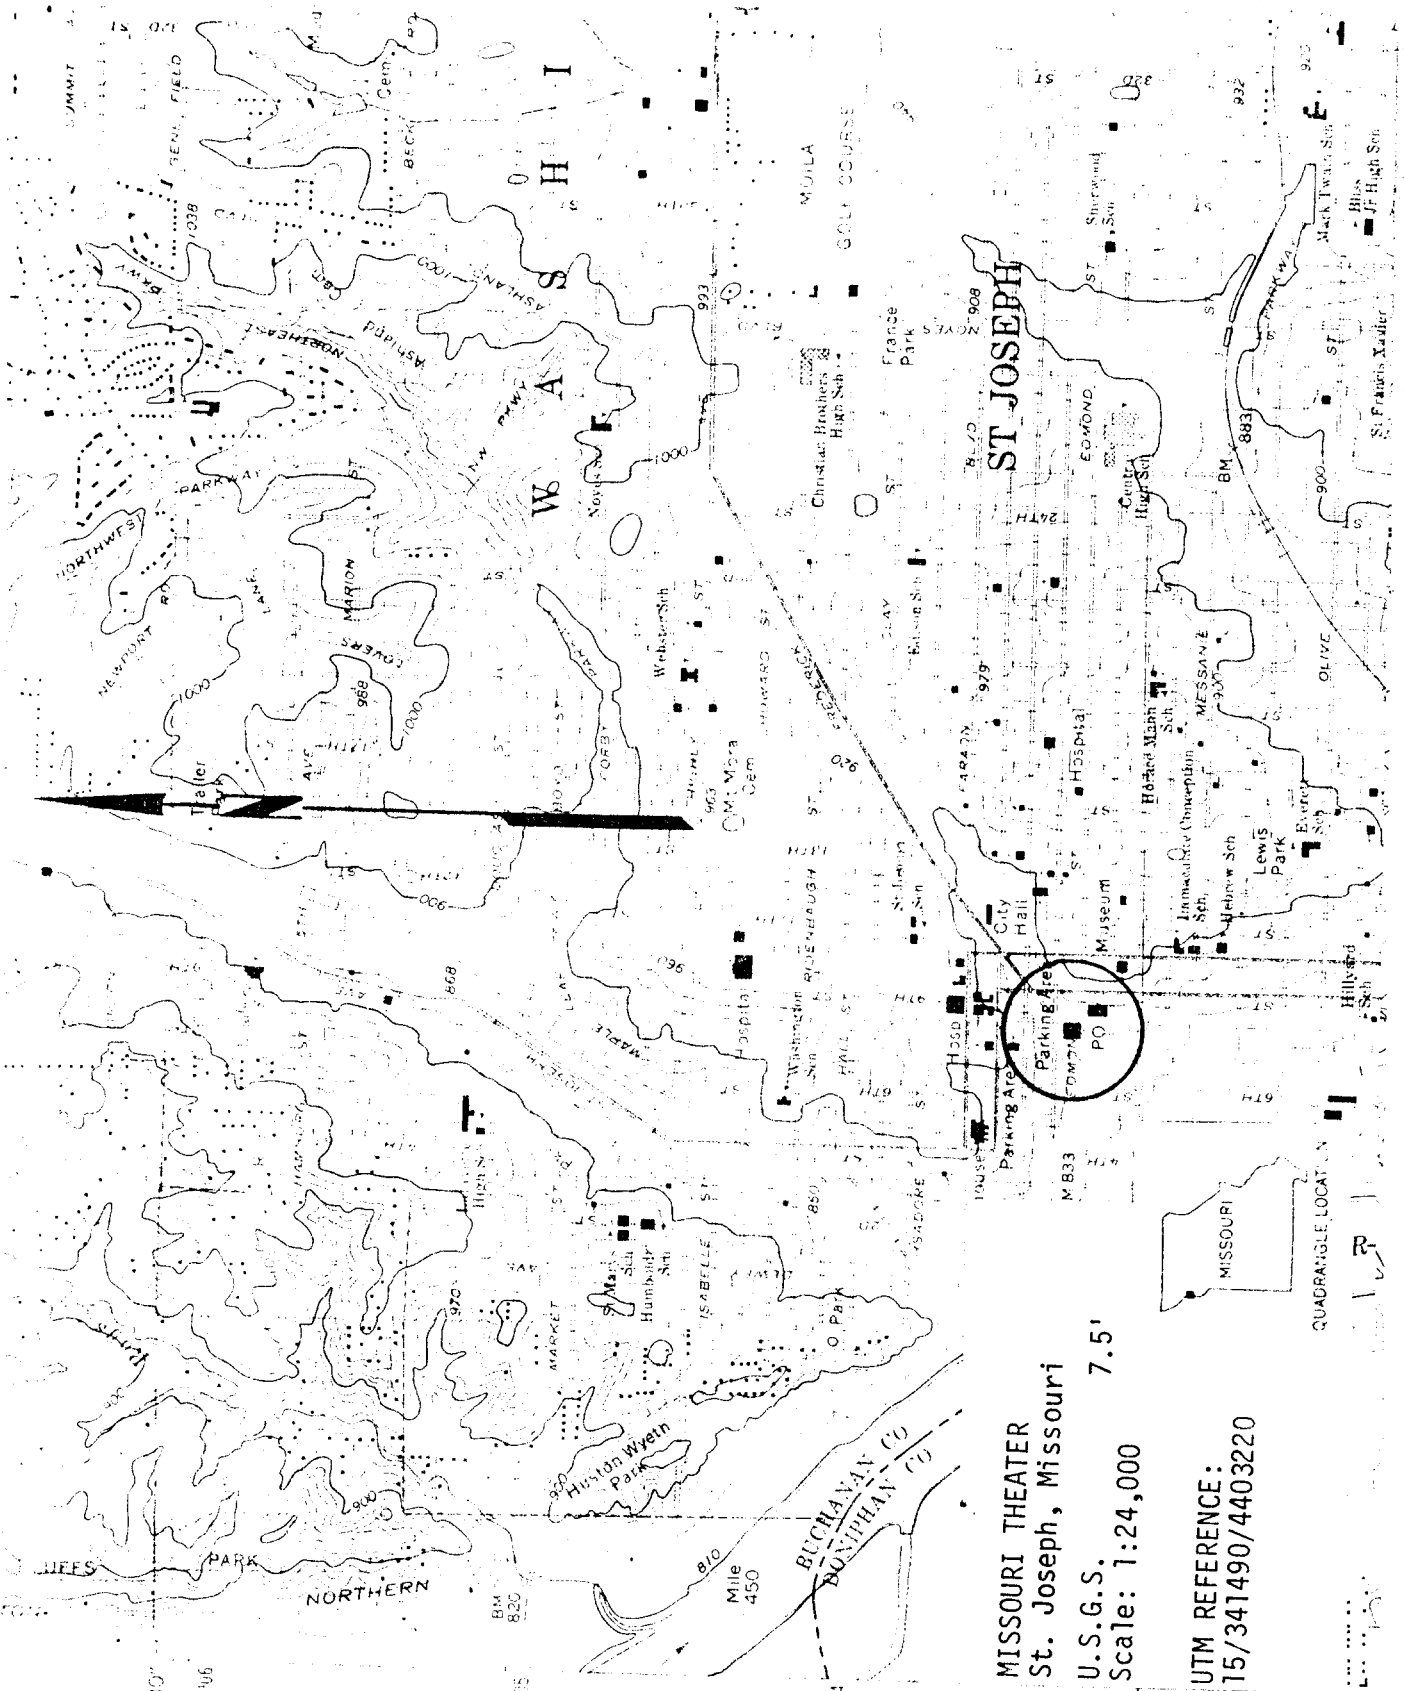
MISSOURI THEATER
St. Joseph, Missouri

U.S.G.S. 7.5'
Scale: 1:24,000

UTM REFERENCE:
15/341490/4403220

ST JOSEPH
W A S H I

BUCHANAN CO
DONIPHAN CO

Mile 450
810
BM 820
NORTHERN
PARK
Huston Wyeth Park
MARKET
ISABELLE
St Marys Sch
Humboldt Sch
Washington Sch
Hospital
Parking Area
PO
City Hall
Museum
Hebrew Sch
Lewis Park
Everett Sch
Hillyard Sch
Immaculate Conception Sch
Horace Mann Sch
Hospital
Edison Sch
Christian Brothers High Sch
France Park
Central High Sch
EDMOND
Sherwood Sch
Mark Twain Sch
Bliss Jr High Sch
St Francis Xavier
BM 883
OLIVE
MESSANIE
FARAON
FREDERICK
HOWARD
Webster Sch
Mt Mora Cem
963
COVERS
MARION
PARKWAY
NORTHWEST
NEWPORT
NORTHEAST
Ashland
ASHLAND
Noyes Sch
GOLF COURSE
Beck Cem
FIELD
993
988
1000
1038
979
908
24TH
NOYES
SCHOOL
RIVERDALE
HALL
MAPLE
Hood
M 833
QUADRANGLE LOCATION
MISSOURI
R-